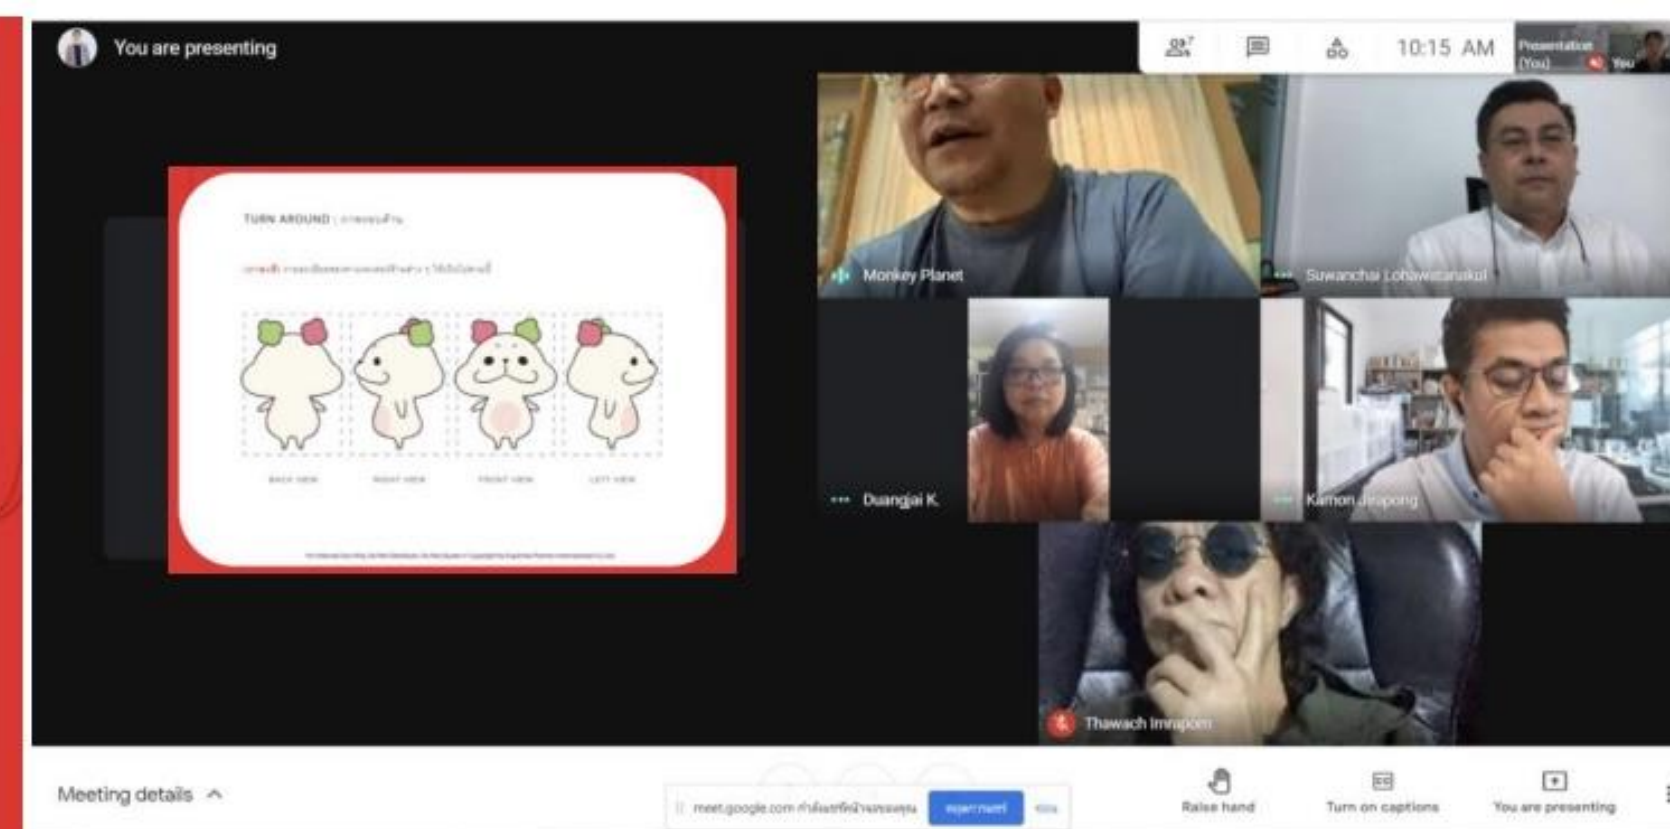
You are presenting

7

10:15 AM

Presentation (You)

You

TURN AROUND | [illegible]

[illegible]

BACK VIEW

RIGHT VIEW

FRONT VIEW

LEFT VIEW

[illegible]

Monkey Planet

Suwanchai Lohawatanakul

Duangjai K.

Kamon Jirapong

Thawach Imnaporn

Meeting details

meet.google.com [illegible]

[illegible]

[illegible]

Raise hand

Turn on captions

You are presenting